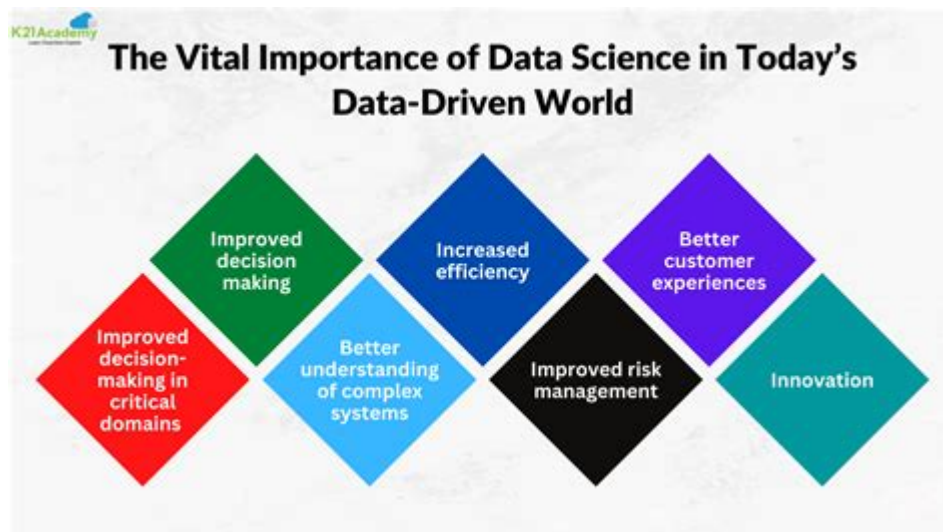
K21Academy
Learn Practice Experts

The Vital Importance of Data Science in Today's Data-Driven World

Improved decision-making in critical domains

Improved decision making

Better understanding of complex systems

Increased efficiency

Improved risk management

Better customer experiences

Innovation